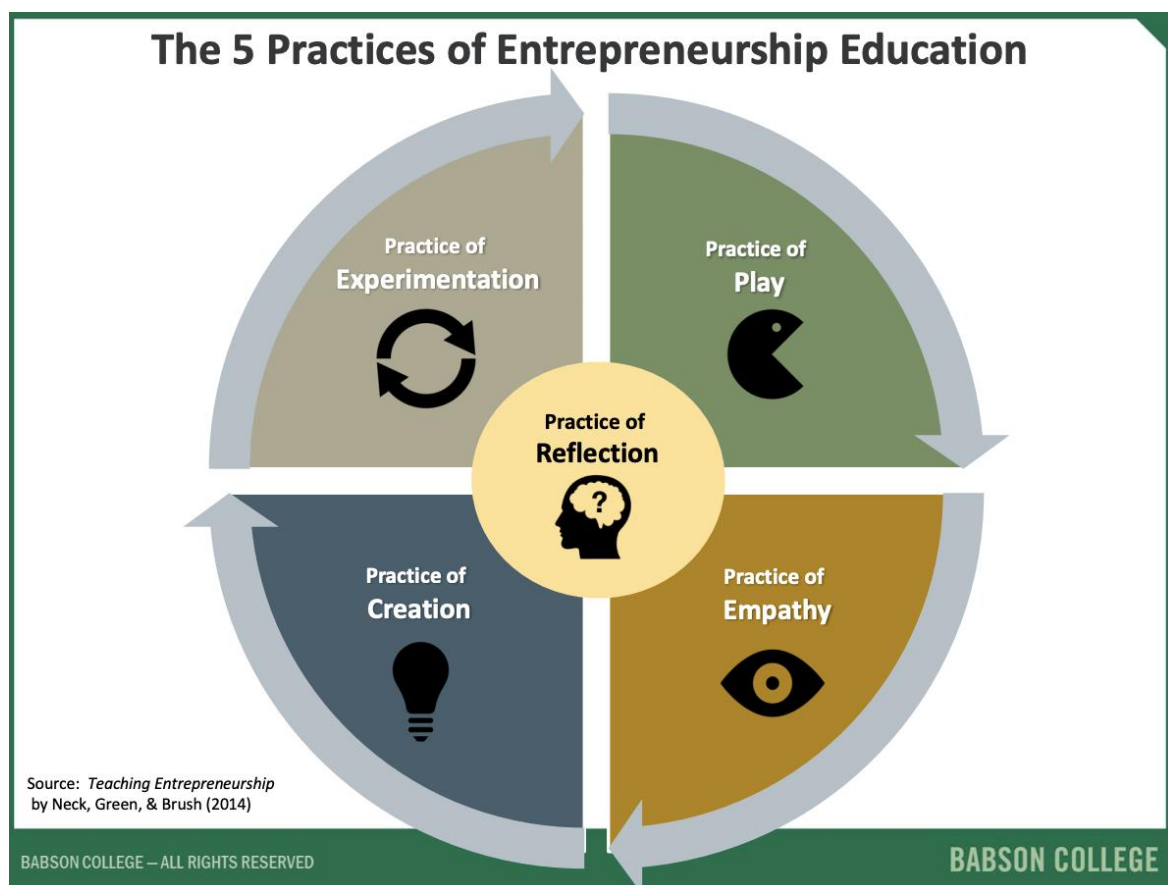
The 5 Practices of Entrepreneurship Education

Practice of Experimentation

Practice of Play

Practice of Reflection

Practice of Creation

Practice of Empathy

Source: *Teaching Entrepreneurship* by Neck, Green, & Brush (2014)

BABSON COLLEGE – ALL RIGHTS RESERVED

BABSON COLLEGE